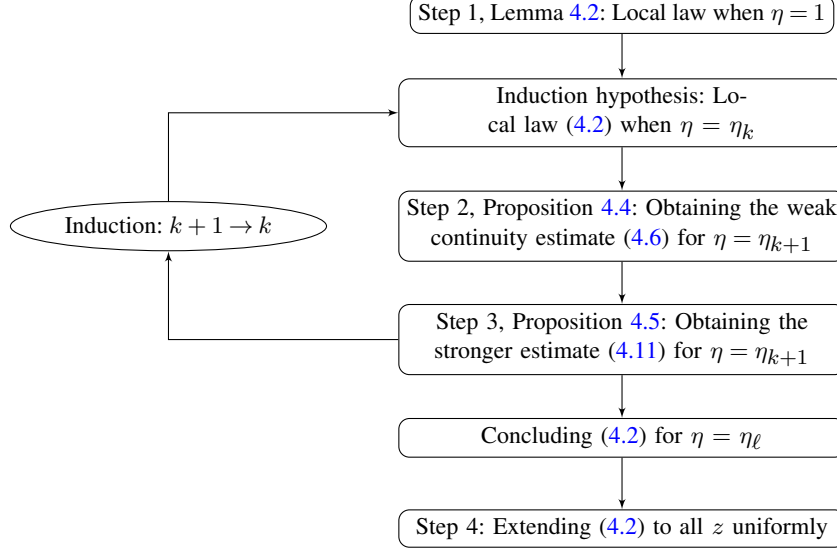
Step 1, Lemma 4.2: Local law when $\eta = 1$

Induction hypothesis: Local law (4.2) when $\eta = \eta_k$

Induction: $k+1 \to k$

Step 2, Proposition 4.4: Obtaining the weak continuity estimate (4.6) for $\eta = \eta_{k+1}$

Step 3, Proposition 4.5: Obtaining the stronger estimate (4.11) for $\eta = \eta_{k+1}$

Concluding (4.2) for $\eta = \eta_\ell$

Step 4: Extending (4.2) to all $z$ uniformly